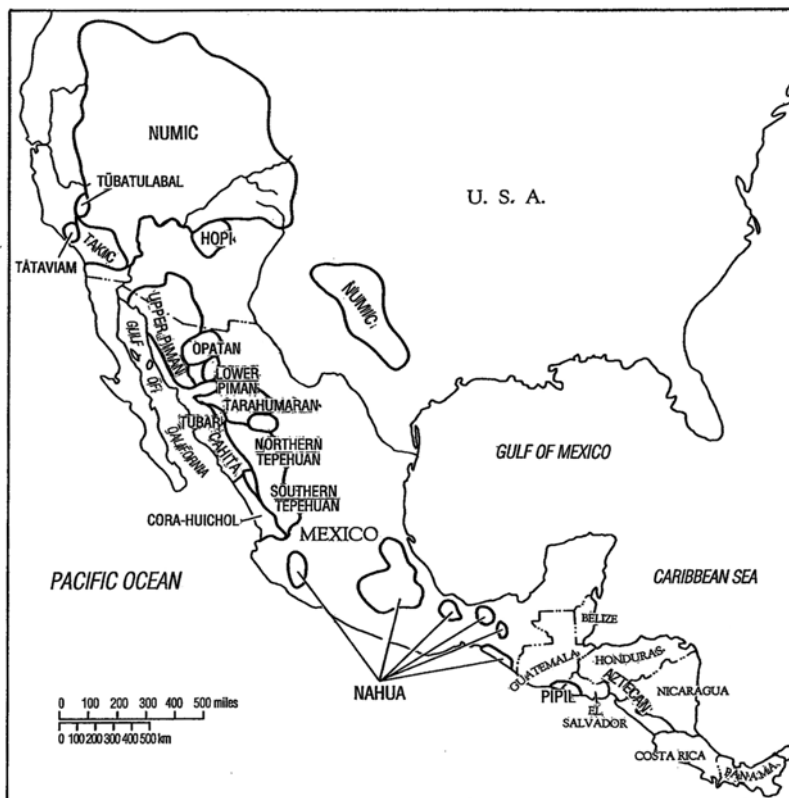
NUMIC

TŪBATULABAL

U. S. A.

HOPI

TAKIC

TATAVIAM

NUMIC

UPPER PIMAN

OPATAN

GULF OF CALIFORNIA

LOWER PIMAN

TARAHUMARAN

TUBAR

CAHITA

NORTHERN TEPEHUAN

GULF OF MEXICO

SOUTHERN TEPEHUAN

CORA-HUICHOL

MEXICO

PACIFIC OCEAN

CARIBBEAN SEA

BELIZE

HONDURAS

GUATEMALA

NAHUA

PIPIL

AZTECAN

NICARAGUA

EL SALVADOR

COSTA RICA

PANAMA

0 100 200 300 400 500 miles

0 100 200 300 400 500 km